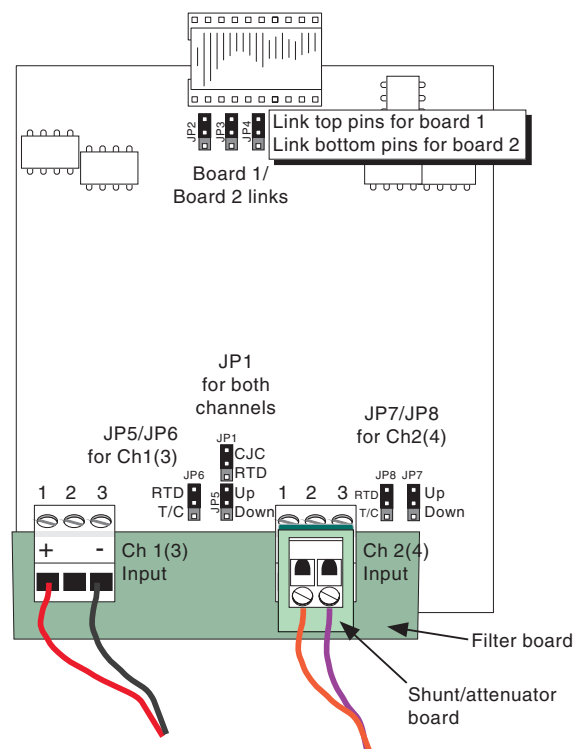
JP2 JP3 JP4
Link top pins for board 1
Link bottom pins for board 2

Board 1/
Board 2 links

JP1
for both
channels

JP7/JP8
for Ch2(4)

JP5/JP6
for Ch1(3)

JP1
CJC
RTD

JP6
RTD
T/C

JP5
Up
Down

JP8
RTD
T/C

JP7
Up
Down

1 2 3

1 2 3

+ -

Ch 1(3)
Input

Ch 2(4)
Input

Filter board

Shunt/attenuator
board